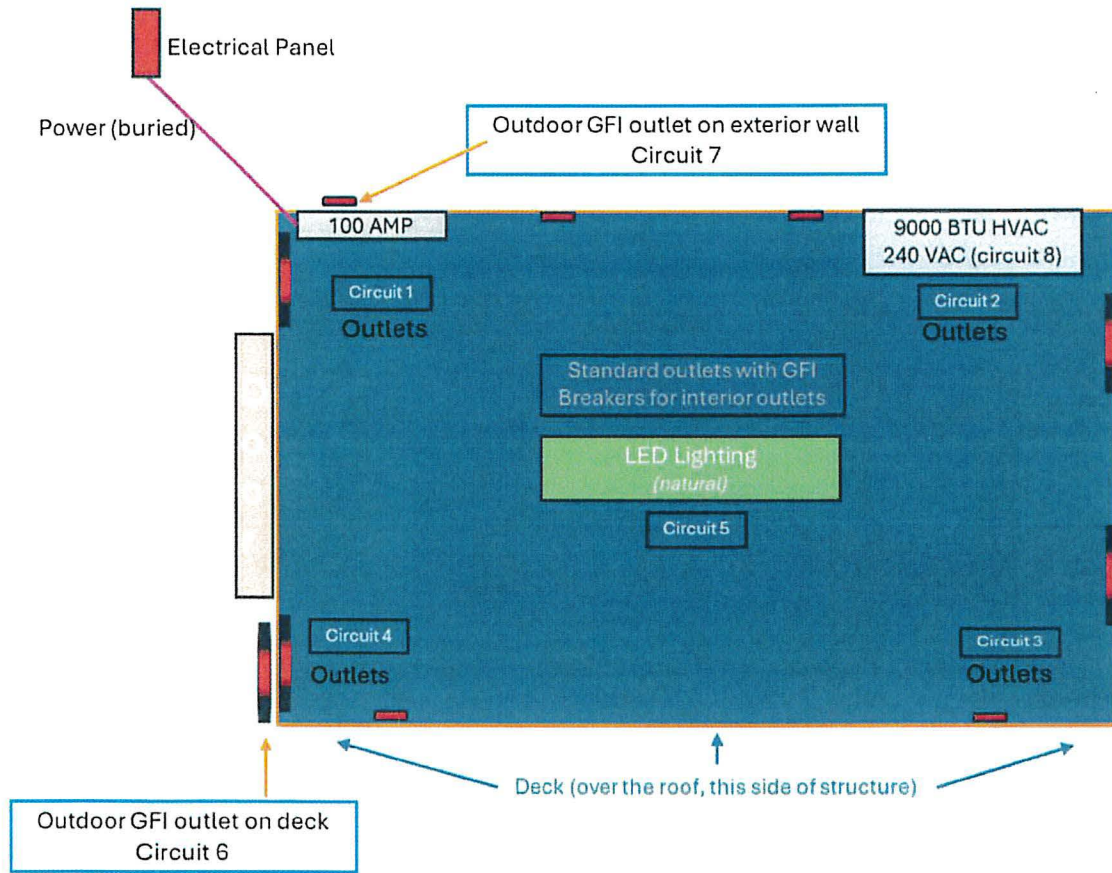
Electrical Panel

Power (buried)

Outdoor GFI outlet on exterior wall
Circuit 7

100 AMP

9000 BTU HVAC
240 VAC (circuit 8)

Circuit 1
Outlets

Circuit 2
Outlets

Standard outlets with GFI
Breakers for interior outlets

LED Lighting
(natural)

Circuit 5

Circuit 4
Outlets

Circuit 3
Outlets

Deck (over the roof, this side of structure)

Outdoor GFI outlet on deck
Circuit 6